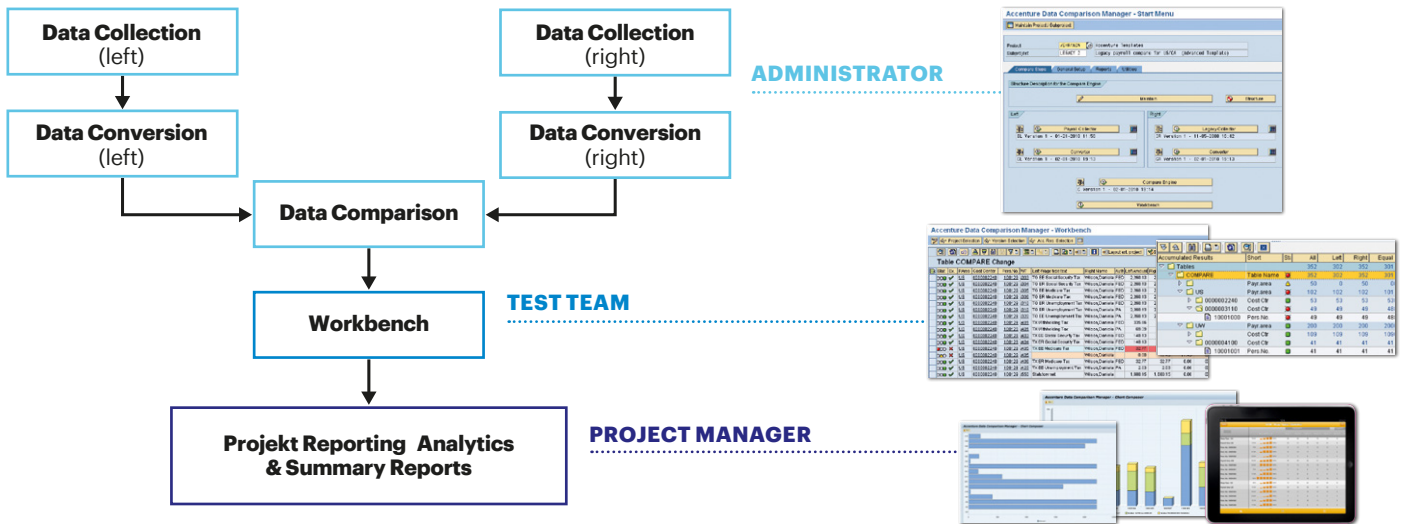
Data Collection (left)

Data Collection (right)

Data Conversion (left)

Data Conversion (right)

Data Comparison

Workbench

Projekt Reporting Analytics & Summary Reports

ADMINISTRATOR

TEST TEAM

PROJECT MANAGER

Accenture Data Comparison Manager - Start Menu

Accenture Data Comparison Manager - Workbench

Table COMPARE Change

Accumulated Results

| Accumulated Results | Short | St | All | Left | Right | Equal |
|---|---|---|---|---|---|---|
| Tables | | | 352 | 352 | 352 | 331 |
| COMPARE | Table Name | | 352 | 352 | 352 | 331 |
| | Payr.area | | 50 | 0 | 50 | 0 |
| US | Payr.area | | 102 | 102 | 102 | 101 |
| 0000002240 | Cost Ctr | | 53 | 53 | 53 | 52 |
| 0000003110 | Cost Ctr | | 49 | 49 | 49 | 49 |
| 10001020 | Pers.No. | | 49 | 49 | 49 | 49 |
| UW | Payr.area | | 200 | 200 | 200 | 200 |
| | Cost Ctr | | 109 | 109 | 109 | 109 |
| 0000004100 | Cost Ctr | | 41 | 41 | 41 | 41 |
| 10001001 | Pers.No. | | 41 | 41 | 41 | 41 |